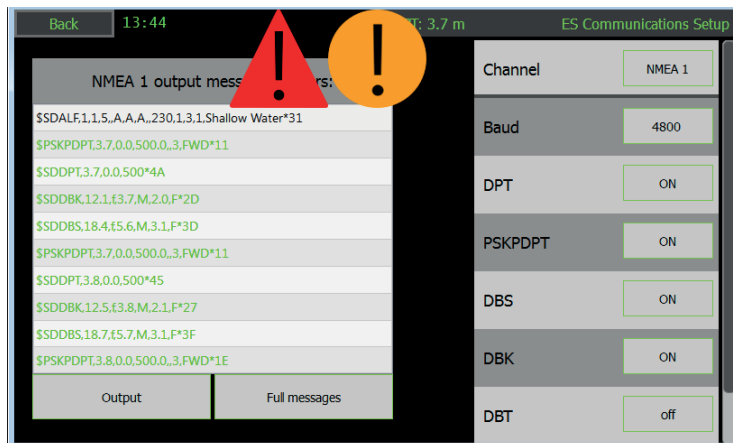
Back 13:44 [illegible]T: 3.7 m ES Communications Setup

NMEA 1 output mess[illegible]rs:

$SDALF,1,1,5,,A,A,A,,230,1,3,1,Shallow Water*31
$PSKPDPT,3.7,0,0,500.0,,3,FWD*11
$SDDPT,3.7,0.0,500*4A
$SDDBK,12.1,f,3.7,M,2.0,F*2D
$SDDBS,18.4,f,5.6,M,3.1,F*3D
$PSKPDPT,3.7,0,0,500.0,,3,FWD*11
$SDDPT,3.8,0.0,500*45
$SDDBK,12.5,f,3.8,M,2.1,F*27
$SDDBS,18.7,f,5.7,M,3.1,F*3F
$PSKPDPT,3.8,0,0,500.0,,3,FWD*1E

Output
Full messages

| | |
|---|---|
| Channel | NMEA 1 |
| Baud | 4800 |
| DPT | ON |
| PSKPDPT | ON |
| DBS | ON |
| DBK | ON |
| DBT | off |